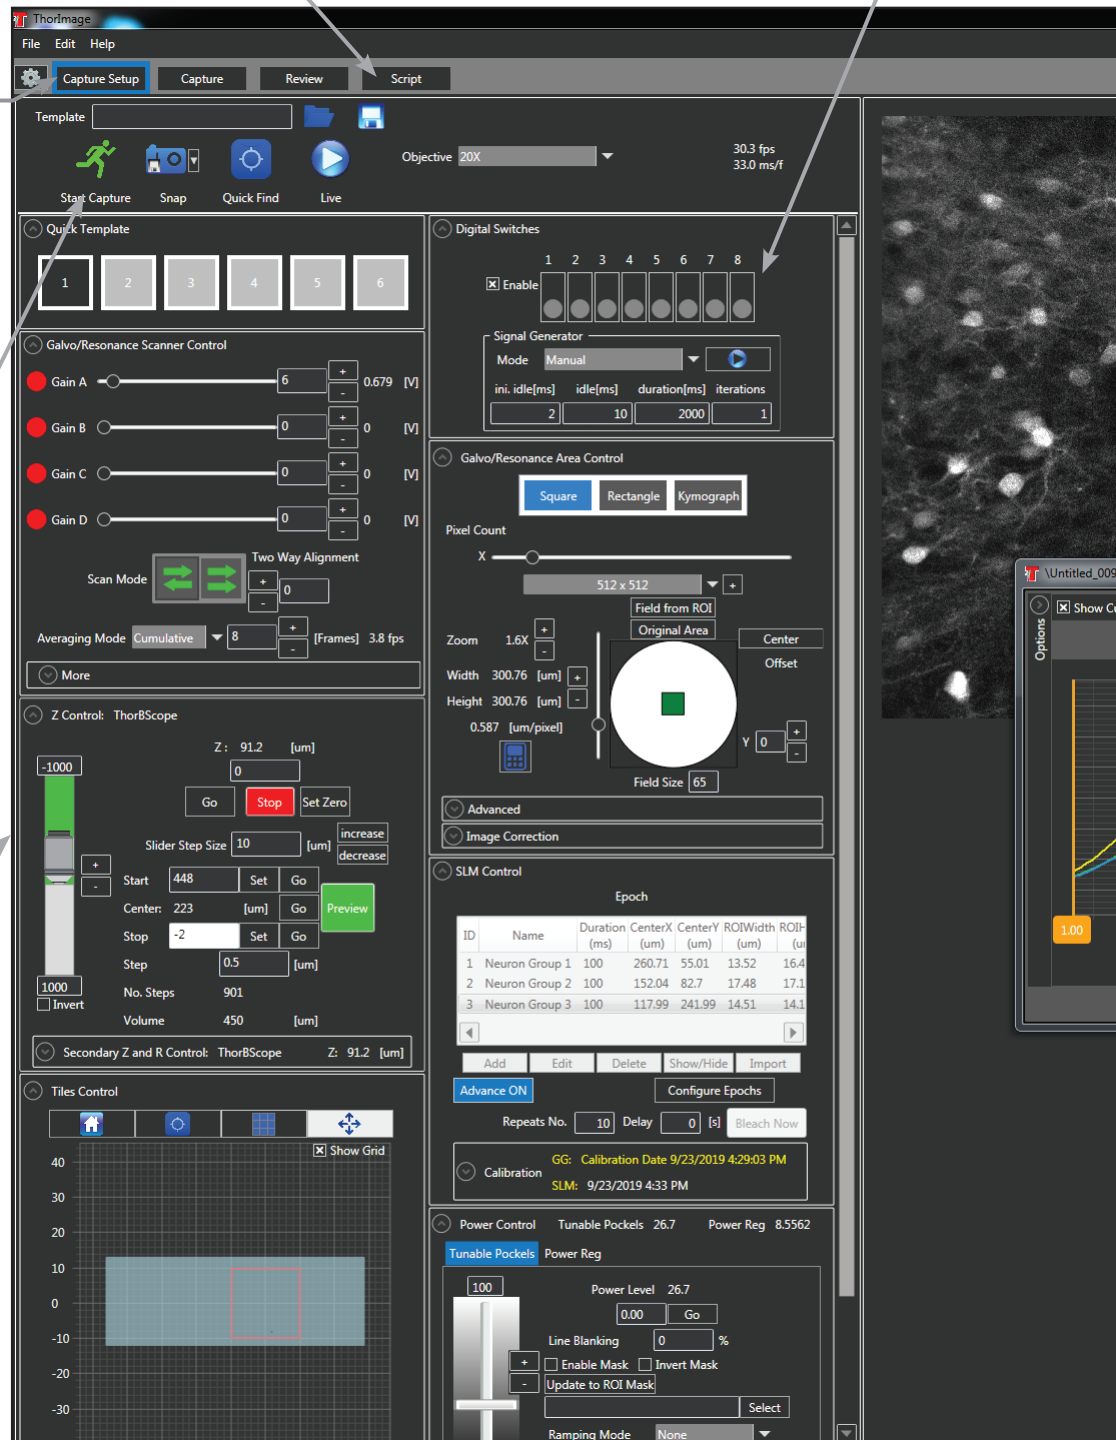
ThorImage
File Edit Help
Capture Setup Capture Review Script
Template
Start Capture Snap Quick Find Live
Objective 20X
30.3 fps
33.0 ms/f

Quick Template
1 2 3 4 5 6

Galvo/Resonance Scanner Control
Gain A 6 + - 0.679 [V]
Gain B 0 + - 0 [V]
Gain C 0 + - 0 [V]
Gain D 0 + - 0 [V]
Scan Mode Two Way Alignment + - 0
Averaging Mode Cumulative 8 + - [Frames] 3.8 fps
More

Z Control: ThorBScope
Z: 91.2 [um]
-1000
0
Go Stop Set Zero
+ -
Slider Step Size 10 [um] increase decrease
Start 448 Set Go
Center: 223 [um] Go Preview
Stop -2 Set Go
Step 0.5 [um]
1000
Invert
No. Steps 901
Volume 450 [um]
Secondary Z and R Control: ThorBScope Z: 91.2 [um]

Tiles Control
Show Grid
40
30
20
10
0
-10
-20
-30

Digital Switches
1 2 3 4 5 6 7 8
Enable
Signal Generator
Mode Manual
ini. idle[ms] idle[ms] duration[ms] iterations
2 10 2000 1

Galvo/Resonance Area Control
Square Rectangle Kymograph
Pixel Count
X
512 x 512 +
Field from ROI
Original Area
Zoom 1.6X + -
Center
Offset
Width 300.76 [um] +
Height 300.76 [um] -
0.587 [um/pixel]
Y 0 + -
Field Size 65
Advanced
Image Correction

SLM Control
Epoch
| ID | Name | Duration (ms) | CenterX (um) | CenterY (um) | ROIWidth (um) | ROIH (u |
|---|---|---|---|---|---|---|
| 1 | Neuron Group 1 | 100 | 260.71 | 55.01 | 13.52 | 16.4 |
| 2 | Neuron Group 2 | 100 | 152.04 | 82.7 | 17.48 | 17.1 |
| 3 | Neuron Group 3 | 100 | 117.99 | 241.99 | 14.51 | 14.1 |
Add Edit Delete Show/Hide Import
Advance ON Configure Epochs
Repeats No. 10 Delay 0 [s] Bleach Now
Calibration GG: Calibration Date 9/23/2019 4:29:03 PM
SLM: 9/23/2019 4:33 PM

Power Control Tunable Pockels 26.7 Power Reg 8.5562
Tunable Pockels Power Reg
100
Power Level 26.7
0.00 Go
Line Blanking 0 %
+ -
Enable Mask Invert Mask
Update to ROI Mask
Select
Ramping Mode None

\Untitled_009
Show C
Options
1.00